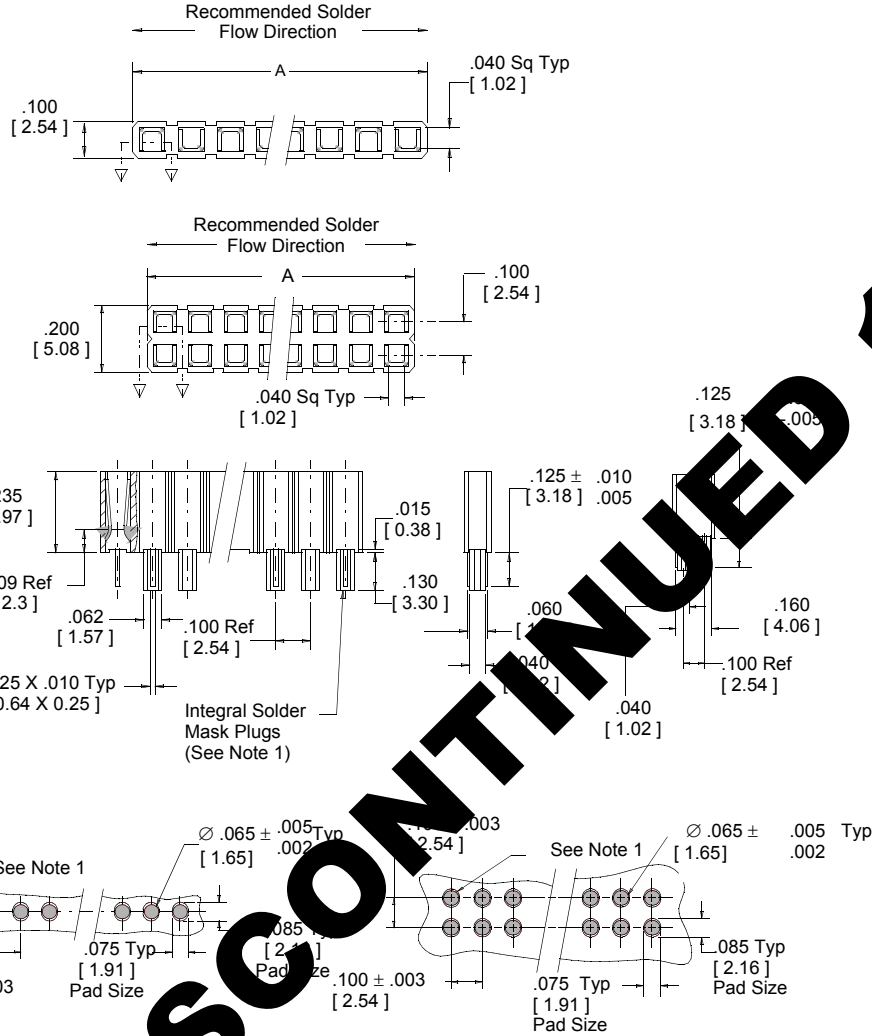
Recommended Solder Flow Direction

A

.040 Sq Typ
[ 1.02 ]

.100
[ 2.54 ]

Recommended Solder Flow Direction

A

.100
[ 2.54 ]

.200
[ 5.08 ]

.040 Sq Typ
[ 1.02 ]

.125
[ 3.18 ]

.005

235
97 ]

09 Ref
2.3 ]

.062
[ 1.57 ]

.100 Ref
[ 2.54 ]

.015
[ 0.38 ]

.130
[ 3.30 ]

.125 ± .010
[ 3.18 ] .005

.060
[ 1

.040
[ 2 ]

.040
[ 1.02 ]

.160
[ 4.06 ]

.100 Ref
[ 2.54 ]

25 X .010 Typ
0.64 X 0.25 ]

Integral Solder Mask Plugs (See Note 1)

SCONTINUED

See Note 1

∅ .065 ± .005 Typ
.002
[ 1.65]

.075 Typ
[ 1.91 ]
Pad Size

03

.085 T
[ 2.1 ]
Pad Size

.100 ± .003
[ 2.54 ]

.003
2.54 ]

See Note 1

∅ .065 ± .005 Typ
.002
[ 1.65]

.085 Typ
[ 2.16 ]
Pad Size

.075 Typ
[ 1.91 ]
Pad Size